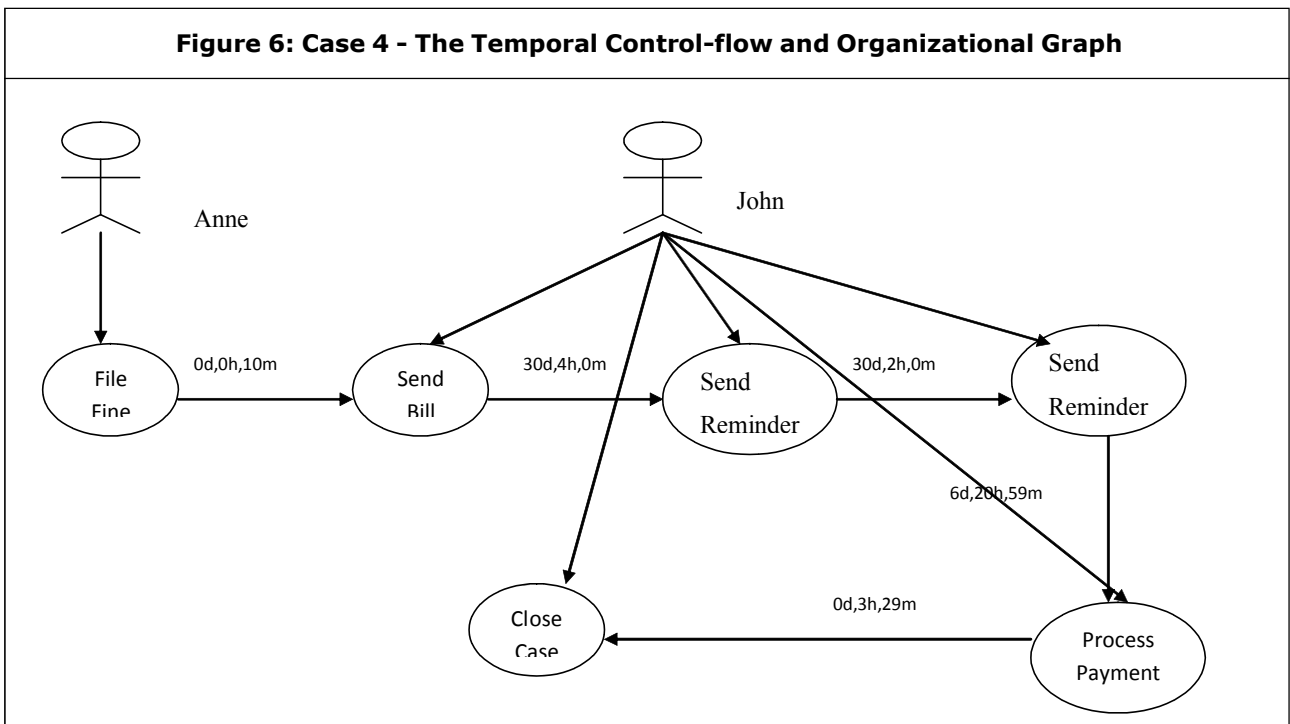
Figure 6: Case 4 - The Temporal Control-flow and Organizational Graph

Anne

John

File Fine

0d,0h,10m

Send Bill

30d,4h,0m

Send Reminder

30d,2h,0m

Send Reminder

6d,20h,59m

Close Case

0d,3h,29m

Process Payment